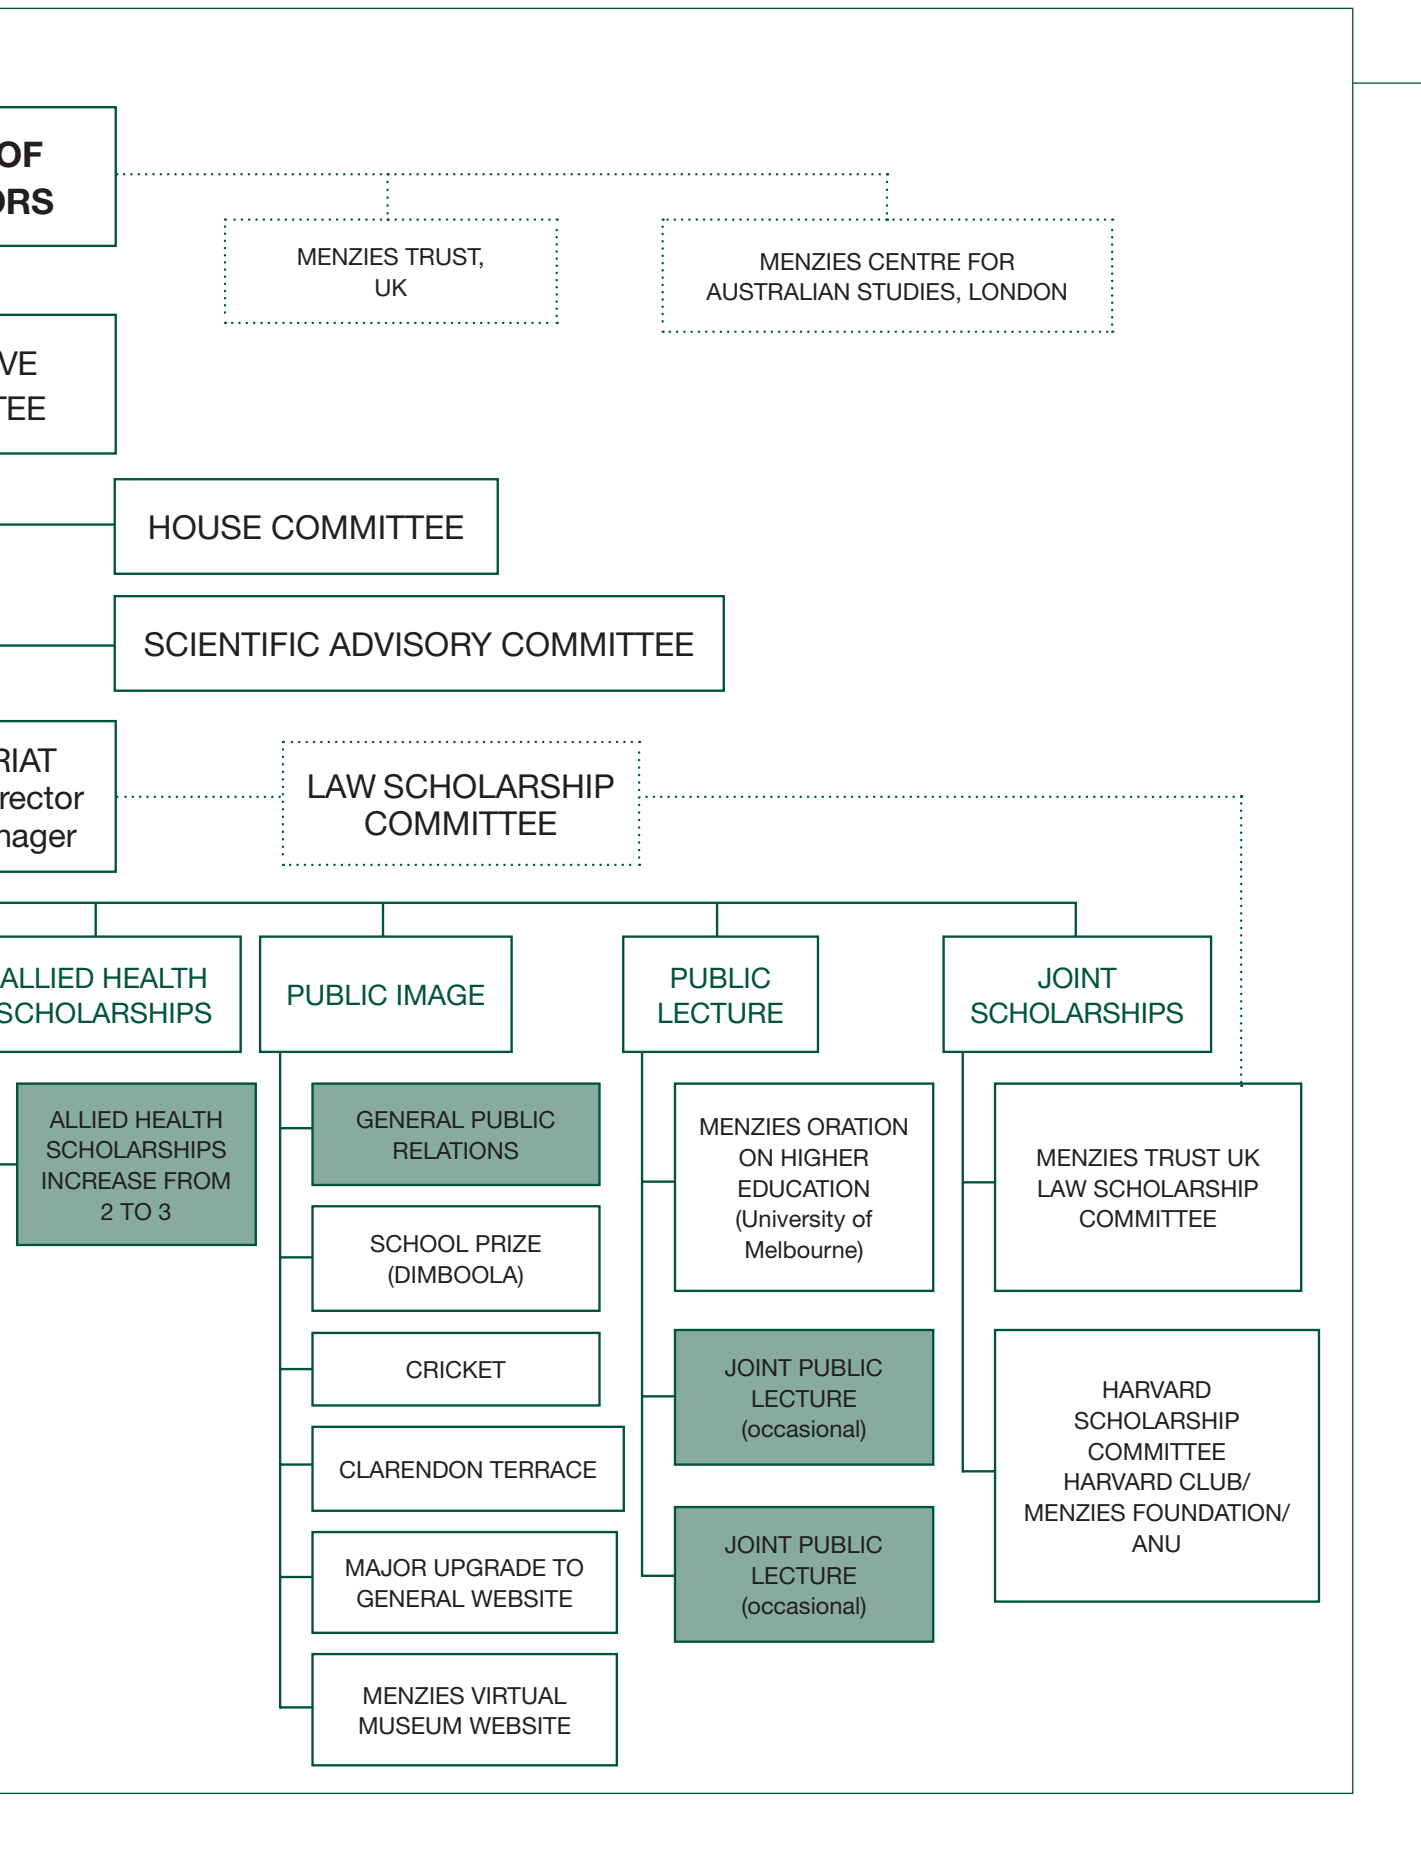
OF
ORS

MENZIES TRUST, UK

MENZIES CENTRE FOR AUSTRALIAN STUDIES, LONDON

VE
TEE

HOUSE COMMITTEE

SCIENTIFIC ADVISORY COMMITTEE

RIAT
rector
nager

LAW SCHOLARSHIP COMMITTEE

ALLIED HEALTH SCHOLARSHIPS

PUBLIC IMAGE

PUBLIC LECTURE

JOINT SCHOLARSHIPS

ALLIED HEALTH SCHOLARSHIPS INCREASE FROM 2 TO 3

GENERAL PUBLIC RELATIONS

SCHOOL PRIZE (DIMBOOLA)

CRICKET

CLARENDON TERRACE

MAJOR UPGRADE TO GENERAL WEBSITE

MENZIES VIRTUAL MUSEUM WEBSITE

MENZIES ORATION ON HIGHER EDUCATION (University of Melbourne)

JOINT PUBLIC LECTURE (occasional)

JOINT PUBLIC LECTURE (occasional)

MENZIES TRUST UK LAW SCHOLARSHIP COMMITTEE

HARVARD SCHOLARSHIP COMMITTEE HARVARD CLUB/ MENZIES FOUNDATION/ ANU